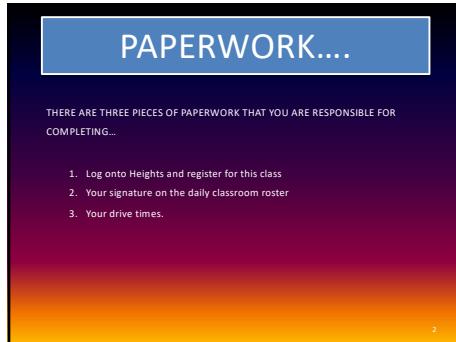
PAPERWORK….

THERE ARE THREE PIECES OF PAPERWORK THAT YOU ARE RESPONSIBLE FOR COMPLETING…

1. Log onto Heights and register for this class
2. Your signature on the daily classroom roster
3. Your drive times.

2